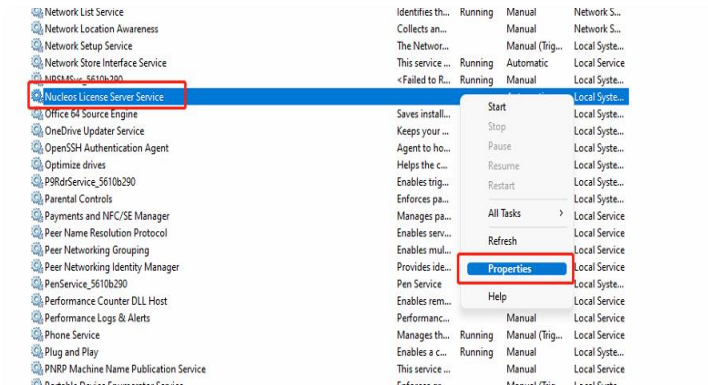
| | | | | |
|---|---|---|---|---|
| Network List Service | Identifies th... | Running | Manual | Network S... |
| Network Location Awareness | Collects an... | | Manual | Network S... |
| Network Setup Service | The Networ... | | Manual (Trig... | Local Syste... |
| Network Store Interface Service | This service ... | Running | Automatic | Local Service |
| NPSMSvc_5610b290 | <Failed to R... | Running | Manual | Local Syste... |
| Nucleos License Server Service | | | | Local Syste... |
| Office 64 Source Engine | Saves install... | | | Local Syste... |
| OneDrive Updater Service | Keeps your ... | | | Local Syste... |
| OpenSSH Authentication Agent | Agent to ho... | | | Local Syste... |
| Optimize drives | Helps the c... | | | Local Syste... |
| P9RdrService_5610b290 | Enables trig... | | | Local Syste... |
| Parental Controls | Enforces pa... | | | Local Syste... |
| Payments and NFC/SE Manager | Manages pa... | | | Local Service |
| Peer Name Resolution Protocol | Enables serv... | | | Local Service |
| Peer Networking Grouping | Enables mul... | | | Local Service |
| Peer Networking Identity Manager | Provides ide... | | | Local Service |
| PenService_5610b290 | Pen Service | | | Local Syste... |
| Performance Counter DLL Host | Enables rem... | | | Local Service |
| Performance Logs & Alerts | Performanc... | | Manual | Local Service |
| Phone Service | Manages th... | | Manual (Trig... | Local Service |
| Plug and Play | Enables a c... | Running | Manual | Local Syste... |
| PNRP Machine Name Publication Service | This service ... | | Manual | Local Service |

Start
Stop
Pause
Resume
Restart
All Tasks
Refresh
Properties
Help